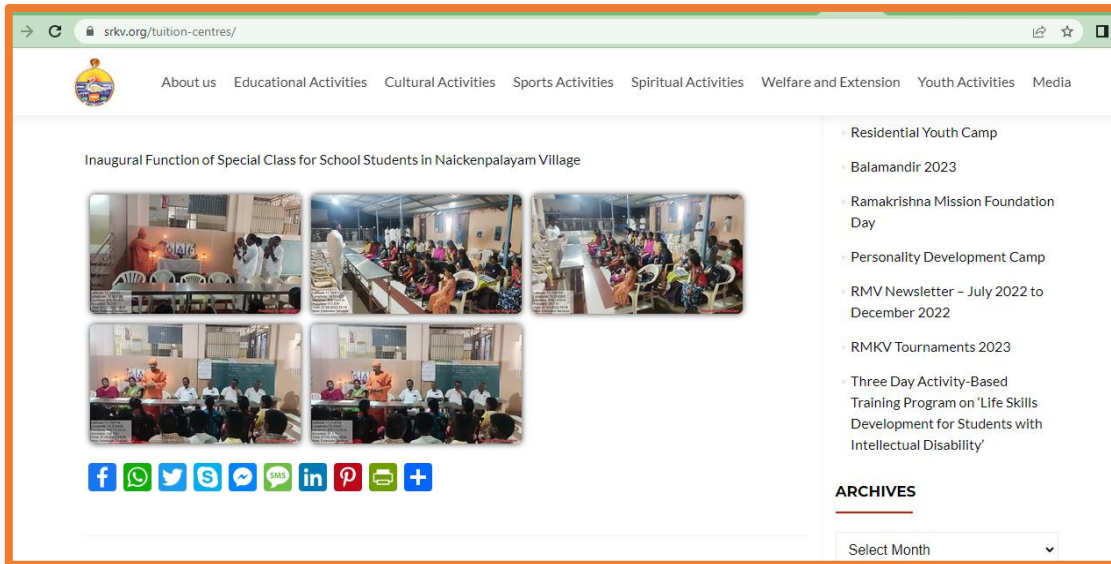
srkv.org/tuition-centres/

About us Educational Activities Cultural Activities Sports Activities Spiritual Activities Welfare and Extension Youth Activities Media

Inaugural Function of Special Class for School Students in Naickenpalayam Village

Residential Youth Camp

Balamandir 2023

Ramakrishna Mission Foundation Day

Personality Development Camp

RMV Newsletter – July 2022 to December 2022

RMKV Tournaments 2023

Three Day Activity-Based Training Program on 'Life Skills Development for Students with Intellectual Disability'

ARCHIVES

Select Month